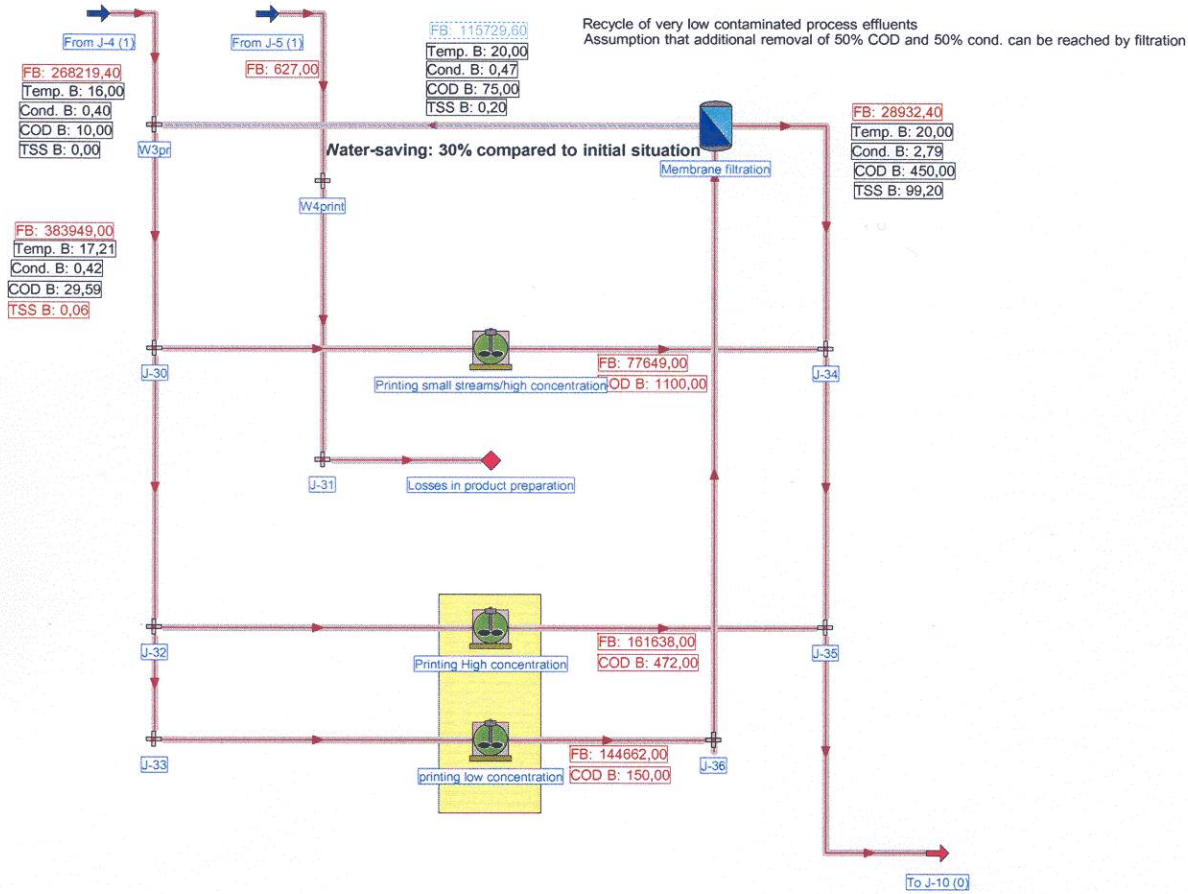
Recycle of very low contaminated process effluents
Assumption that additional removal of 50% COD and 50% cond. can be reached by filtration

From J-4 (1)
From J-5 (1)

FB: 268219,40
Temp. B: 16,00
Cond. B: 0,40
COD B: 10,00
TSS B: 0,00

FB: 627,00

FB: 115729,60
Temp. B: 20,00
Cond. B: 0,47
COD B: 75,00
TSS B: 0,20

FB: 28932,40
Temp. B: 20,00
Cond. B: 2,79
COD B: 450,00
TSS B: 99,20

W3pr
Water-saving: 30% compared to initial situation
Membrane filtration
W4print

FB: 383949,00
Temp. B: 17,21
Cond. B: 0,42
COD B: 29,59
TSS B: 0,06

J-30
Printing small streams/high concentration
FB: 77649,00
COD B: 1100,00
J-34

J-31
Losses in product preparation

J-32
Printing High concentration
FB: 161638,00
COD B: 472,00
J-35

J-33
printing low concentration
FB: 144662,00
COD B: 150,00
J-36

To J-10 (0)